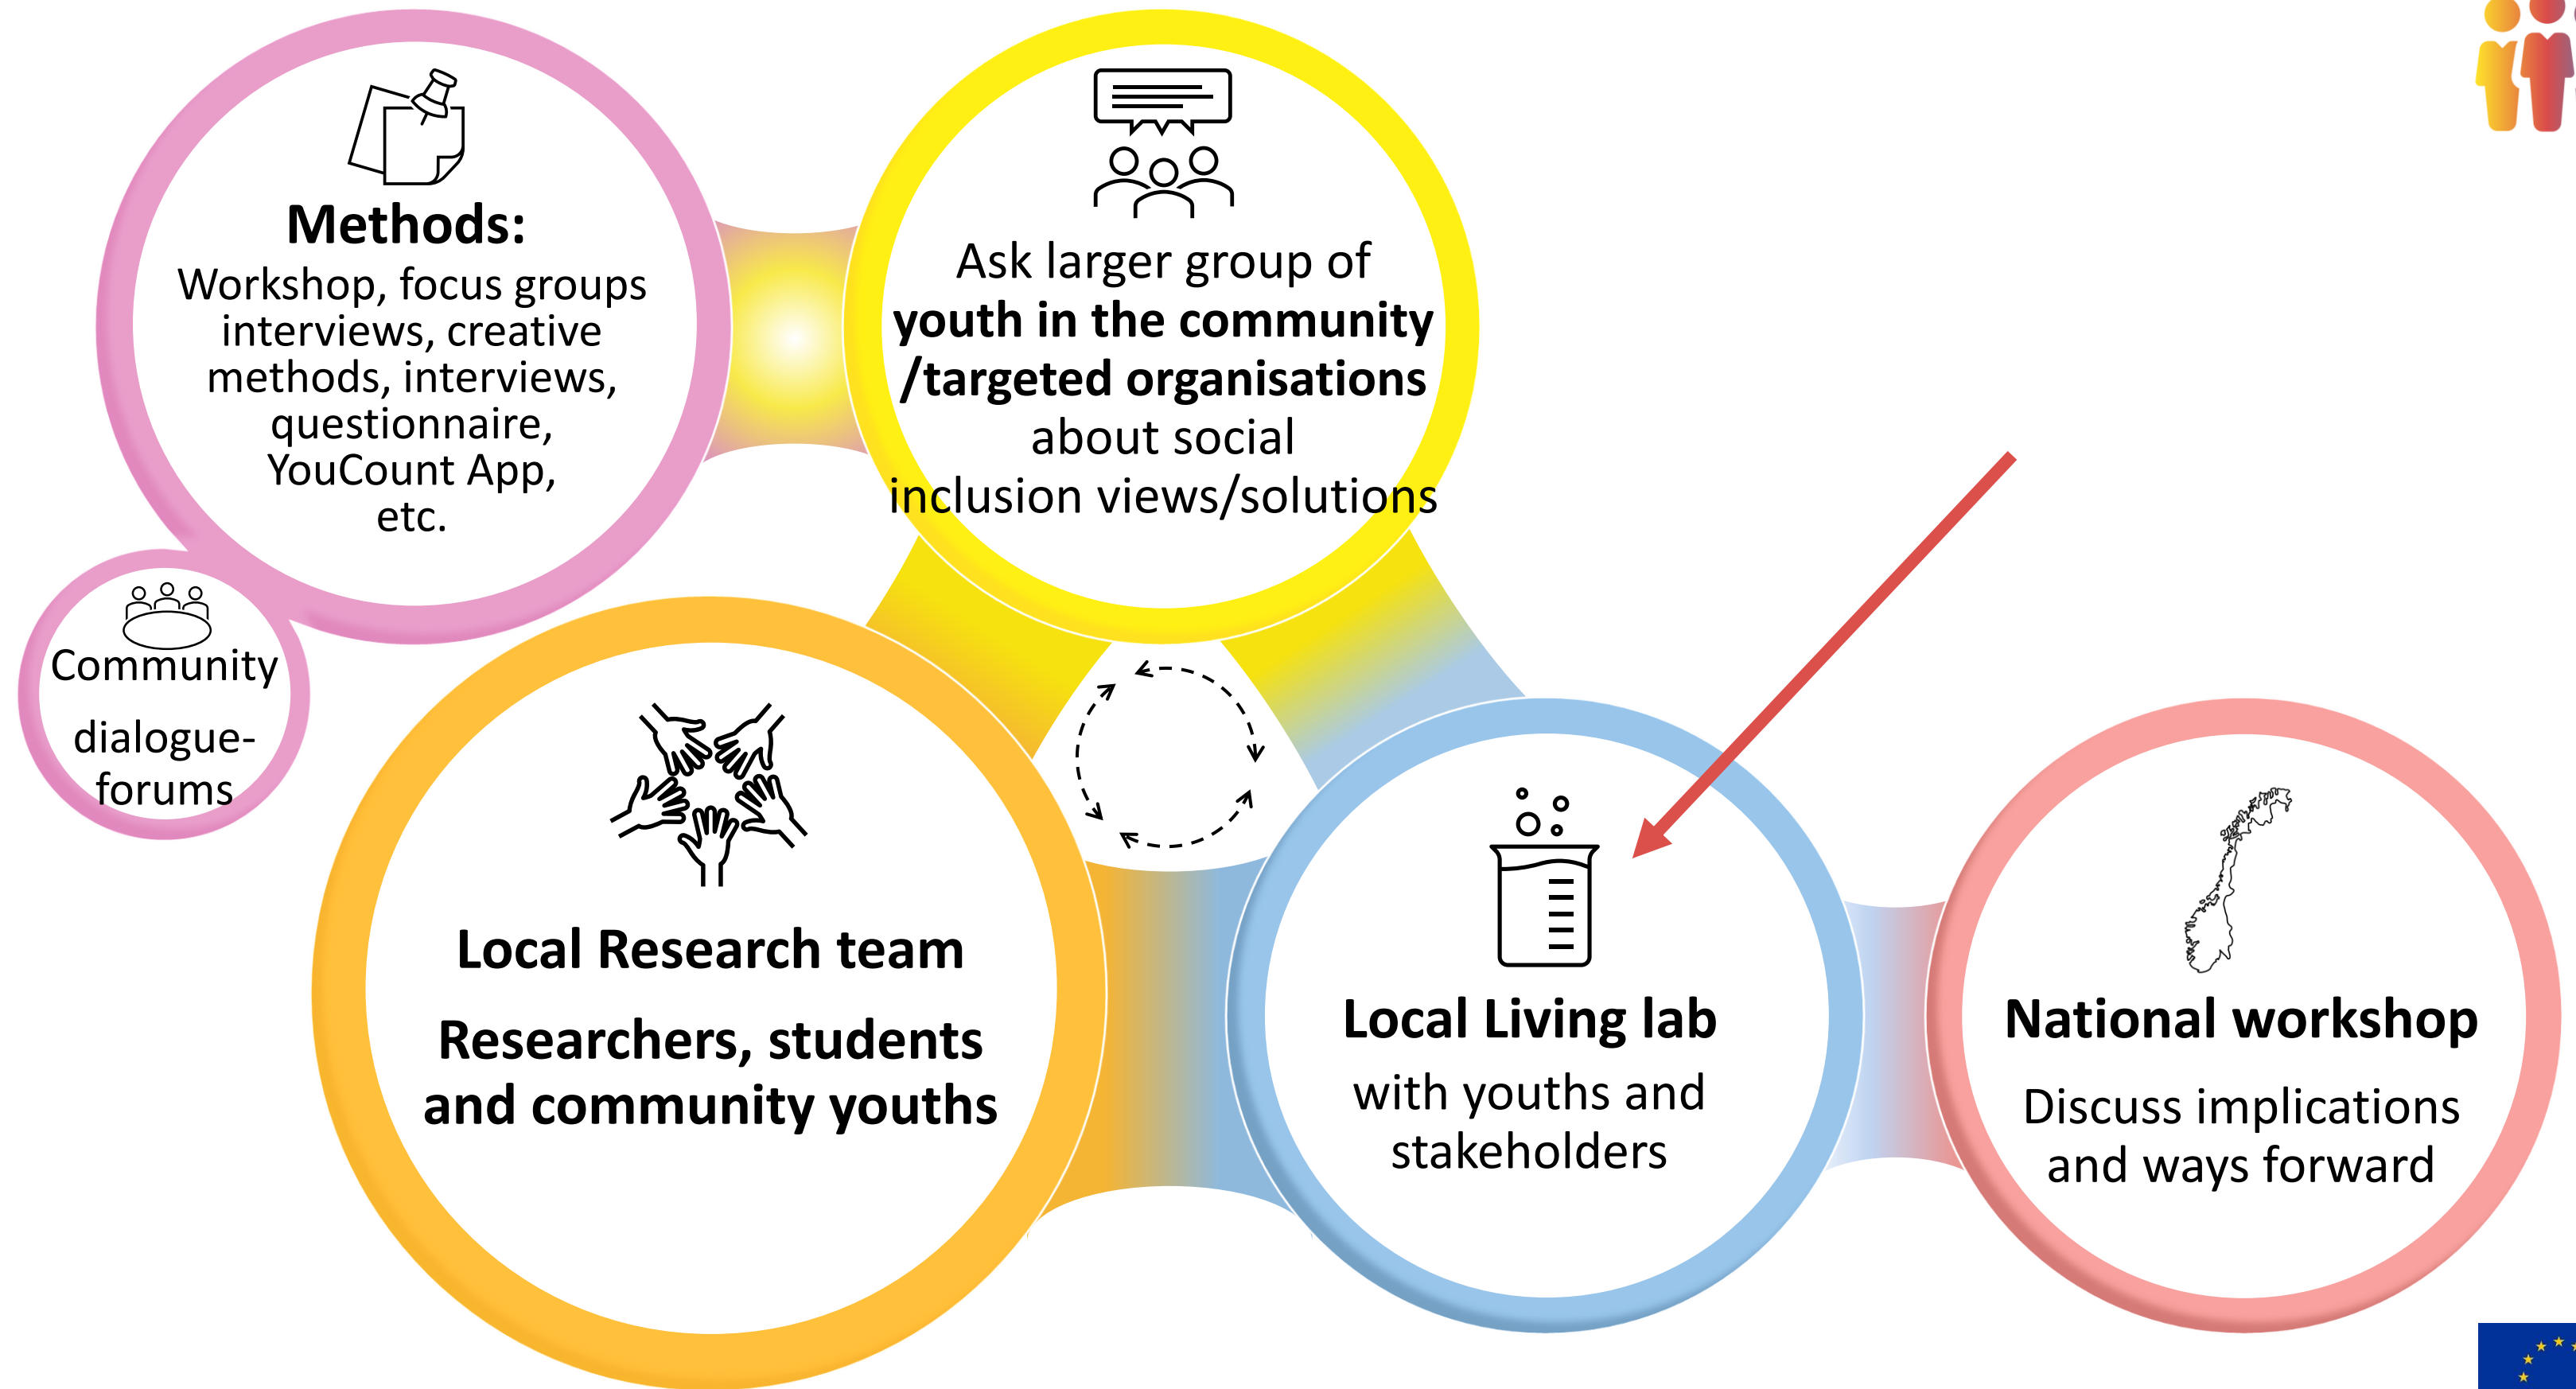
Methods:
Workshop, focus groups interviews, creative methods, interviews, questionnaire, YouCount App, etc.

Ask larger group of **youth in the community /targeted organisations** about social inclusion views/solutions

Community dialogue-forums

Local Research team

Researchers, students and community youths

Local Living lab
with youths and stakeholders

National workshop
Discuss implications and ways forward